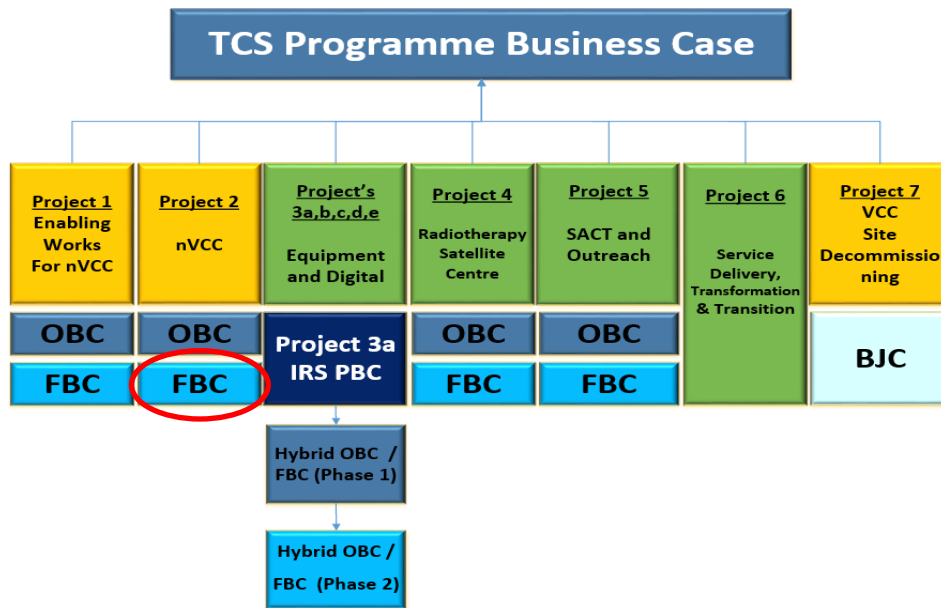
TCS Programme Business Case

Project 1
Enabling Works For nVCC

Project 2
nVCC

Project's
3a,b,c,d,e
Equipment and Digital

Project 4
Radiotherapy Satellite Centre

Project 5
SACT and Outreach

Project 6
Service Delivery, Transformation & Transition

Project 7
VCC Site Decommissioning

OBC

OBC

Project 3a IRS PBC

OBC

OBC

BJC

FBC

FBC

FBC

FBC

Hybrid OBC / FBC (Phase 1)

Hybrid OBC / FBC (Phase 2)